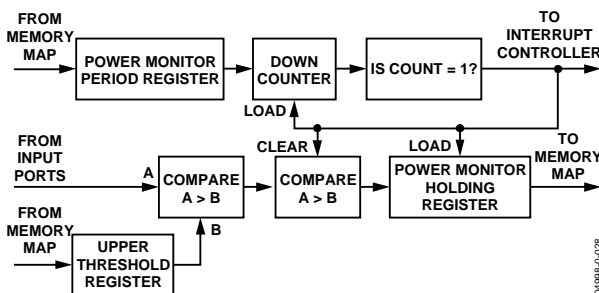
FROM MEMORY MAP

POWER MONITOR PERIOD REGISTER

DOWN COUNTER

IS COUNT = 1?

TO INTERRUPT CONTROLLER

LOAD

FROM INPUT PORTS

A

COMPARE A > B

CLEAR

COMPARE A > B

LOAD

POWER MONITOR HOLDING REGISTER

TO MEMORY MAP

FROM MEMORY MAP

B

UPPER THRESHOLD REGISTER

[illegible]